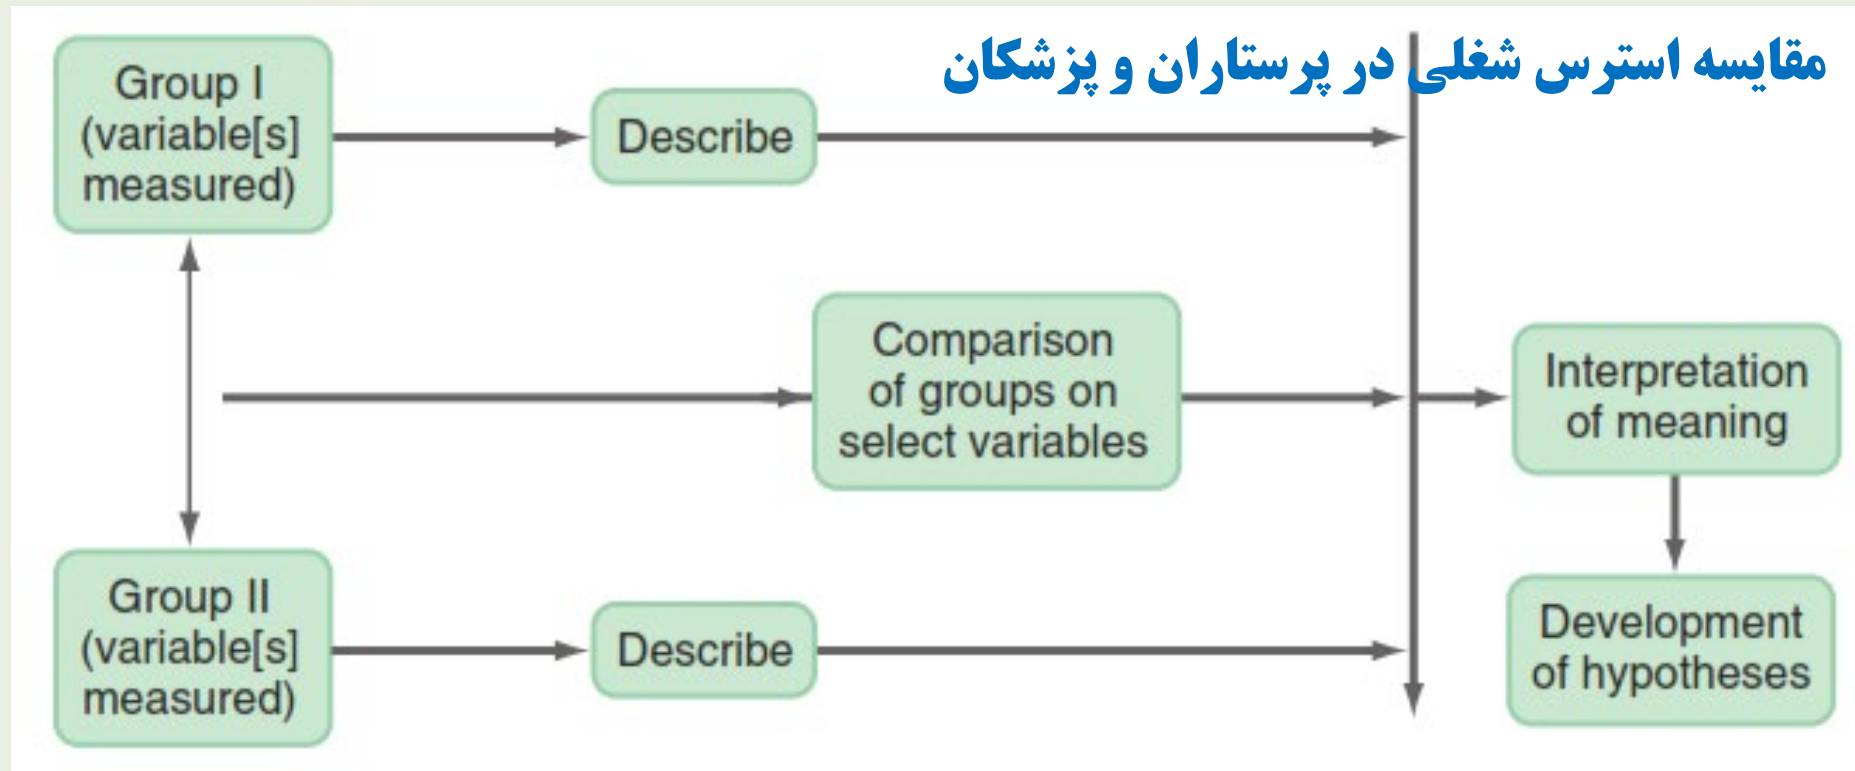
مقایسه استرس شغلی در پرستاران و پزشکان

Group I (variable[s] measured)

Describe

Comparison of groups on select variables

Interpretation of meaning

Group II (variable[s] measured)

Describe

Development of hypotheses